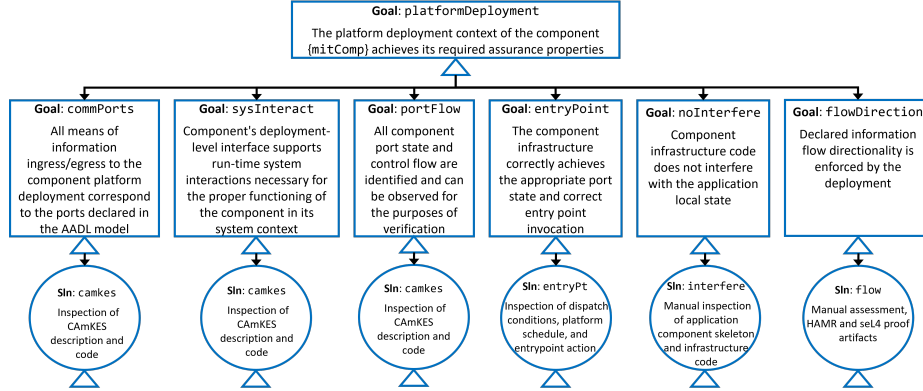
**Goal**: platformDeployment
The platform deployment context of the component {mitComp} achieves its required assurance properties

**Goal**: commPorts
All means of information ingress/egress to the component platform deployment correspond to the ports declared in the AADL model

**Sln**: camkes
Inspection of CAmKES description and code

**Goal**: sysInteract
Component's deployment-level interface supports run-time system interactions necessary for the proper functioning of the component in its system context

**Sln**: camkes
Inspection of CAmKES description and code

**Goal**: portFlow
All component port state and control flow are identified and can be observed for the purposes of verification

**Sln**: camkes
Inspection of CAmKES description and code

**Goal**: entryPoint
The component infrastructure correctly achieves the appropriate port state and correct entry point invocation

**Sln**: entryPt
Inspection of dispatch conditions, platform schedule, and entrypoint action

**Goal**: noInterfere
Component infrastructure code does not interfere with the application local state

**Sln**: interfere
Manual inspection of application component skeleton and infrastructure code

**Goal**: flowDirection
Declared information flow directionality is enforced by the deployment

**Sln**: flow
Manual assessment, HAMR and seL4 proof artifacts